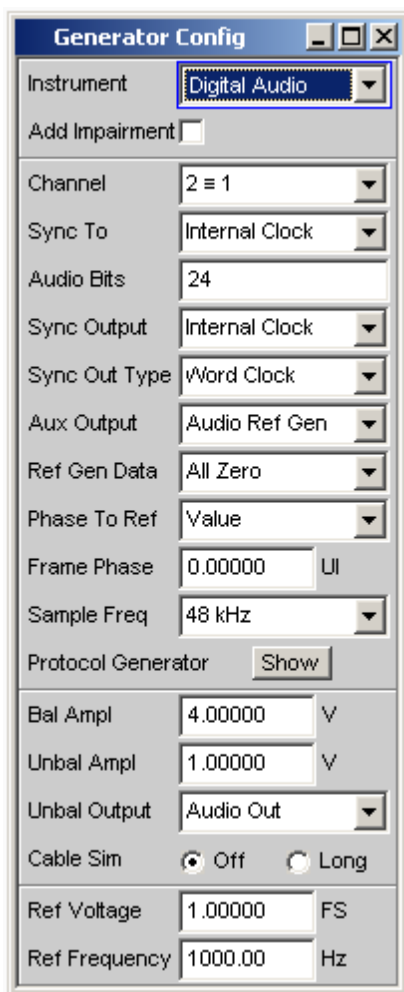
Generator Config

Instrument Digital Audio

Add Impairment

Channel 2 ≡ 1

Sync To Internal Clock

Audio Bits 24

Sync Output Internal Clock

Sync Out Type Word Clock

Aux Output Audio Ref Gen

Ref Gen Data All Zero

Phase To Ref Value

Frame Phase 0.00000 UI

Sample Freq 48 kHz

Protocol Generator Show

Bal Ampl 4.00000 V

Unbal Ampl 1.00000 V

Unbal Output Audio Out

Cable Sim Off Long

Ref Voltage 1.00000 FS

Ref Frequency 1000.00 Hz